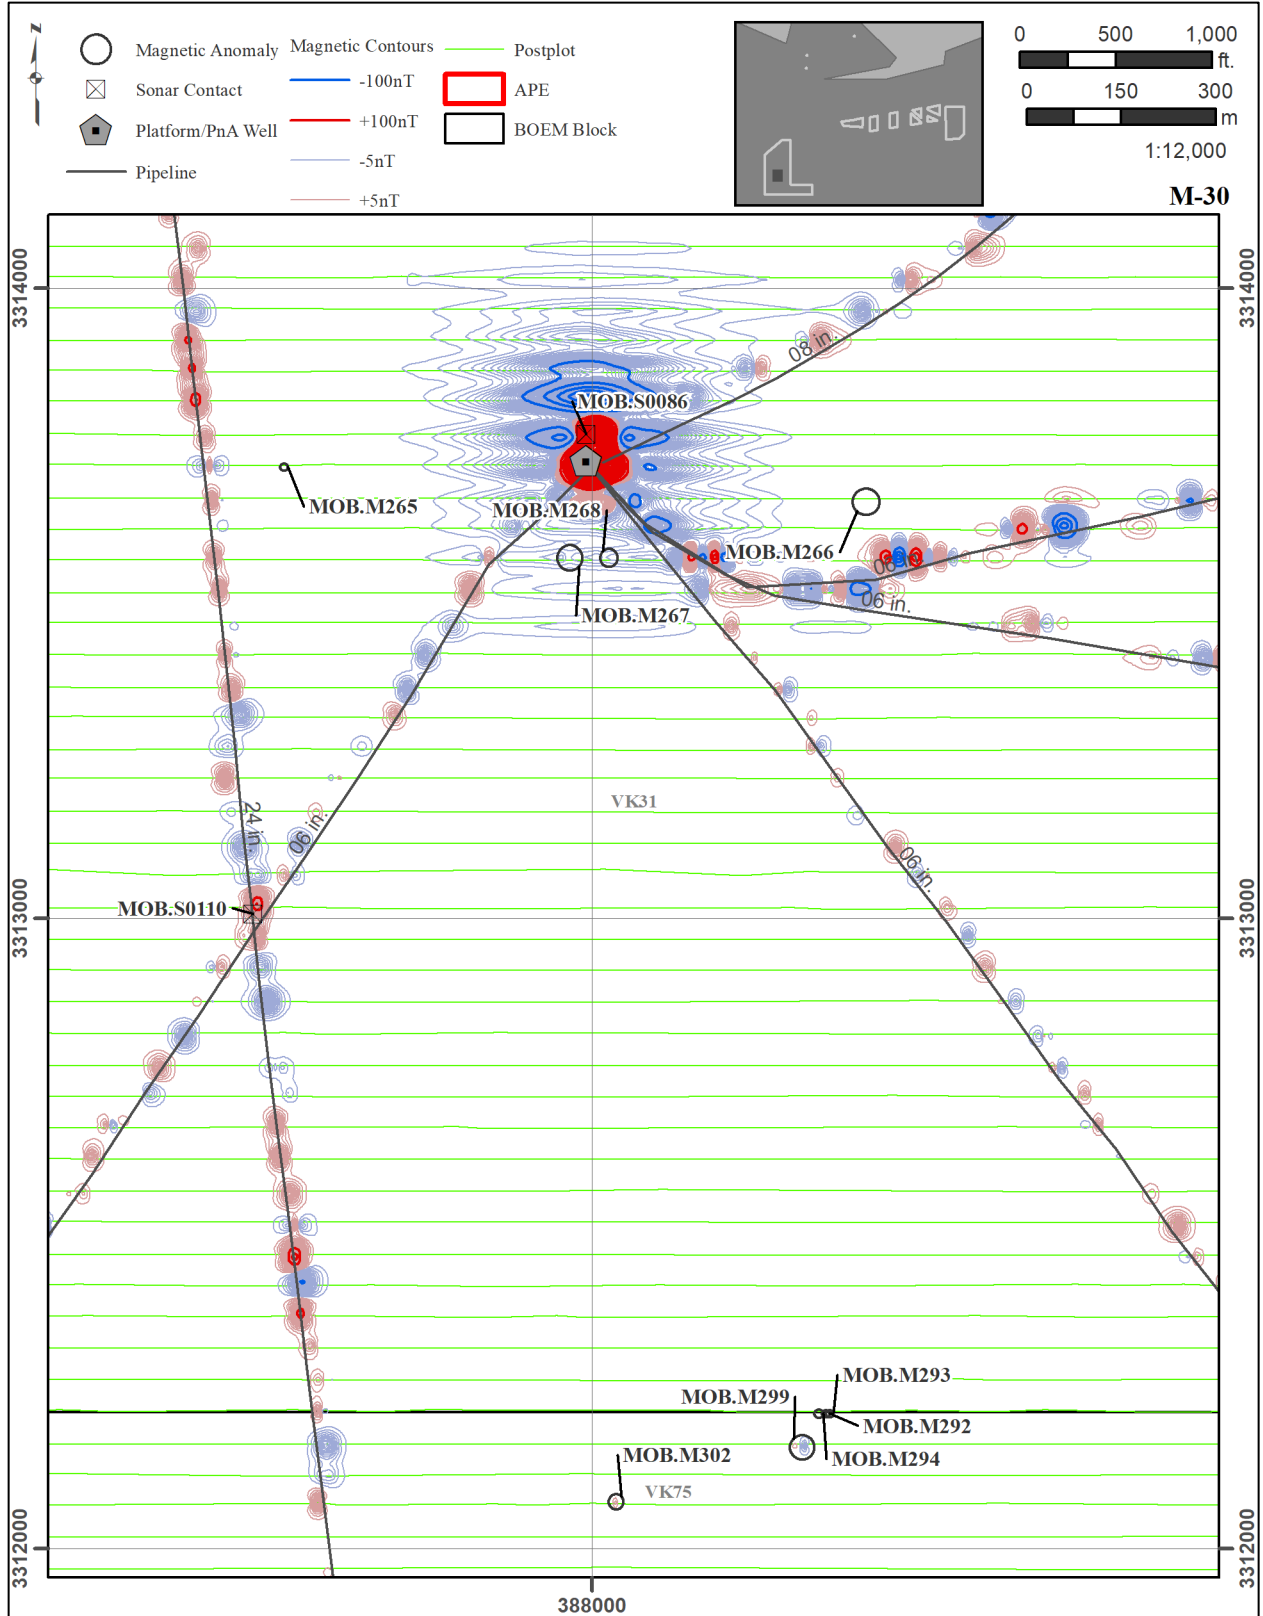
N

Magnetic Anomaly
Sonar Contact
Platform/PnA Well
Pipeline

Magnetic Contours
-100nT
+100nT
-5nT
+5nT

Postplot
APE
BOEM Block

0 500 1,000 ft.
0 150 300 m
1:12,000

M-30

3314000
3313000
3312000
3314000
3313000
3312000
388000

08 in.
MOB.S0086
MOB.M265
MOB.M268
MOB.M266
06 in.
06 in.
MOB.M267
VK31
24 in.
06 in.
06 in.
MOB.S0110
MOB.M293
MOB.M299
MOB.M292
MOB.M302
MOB.M294
VK75